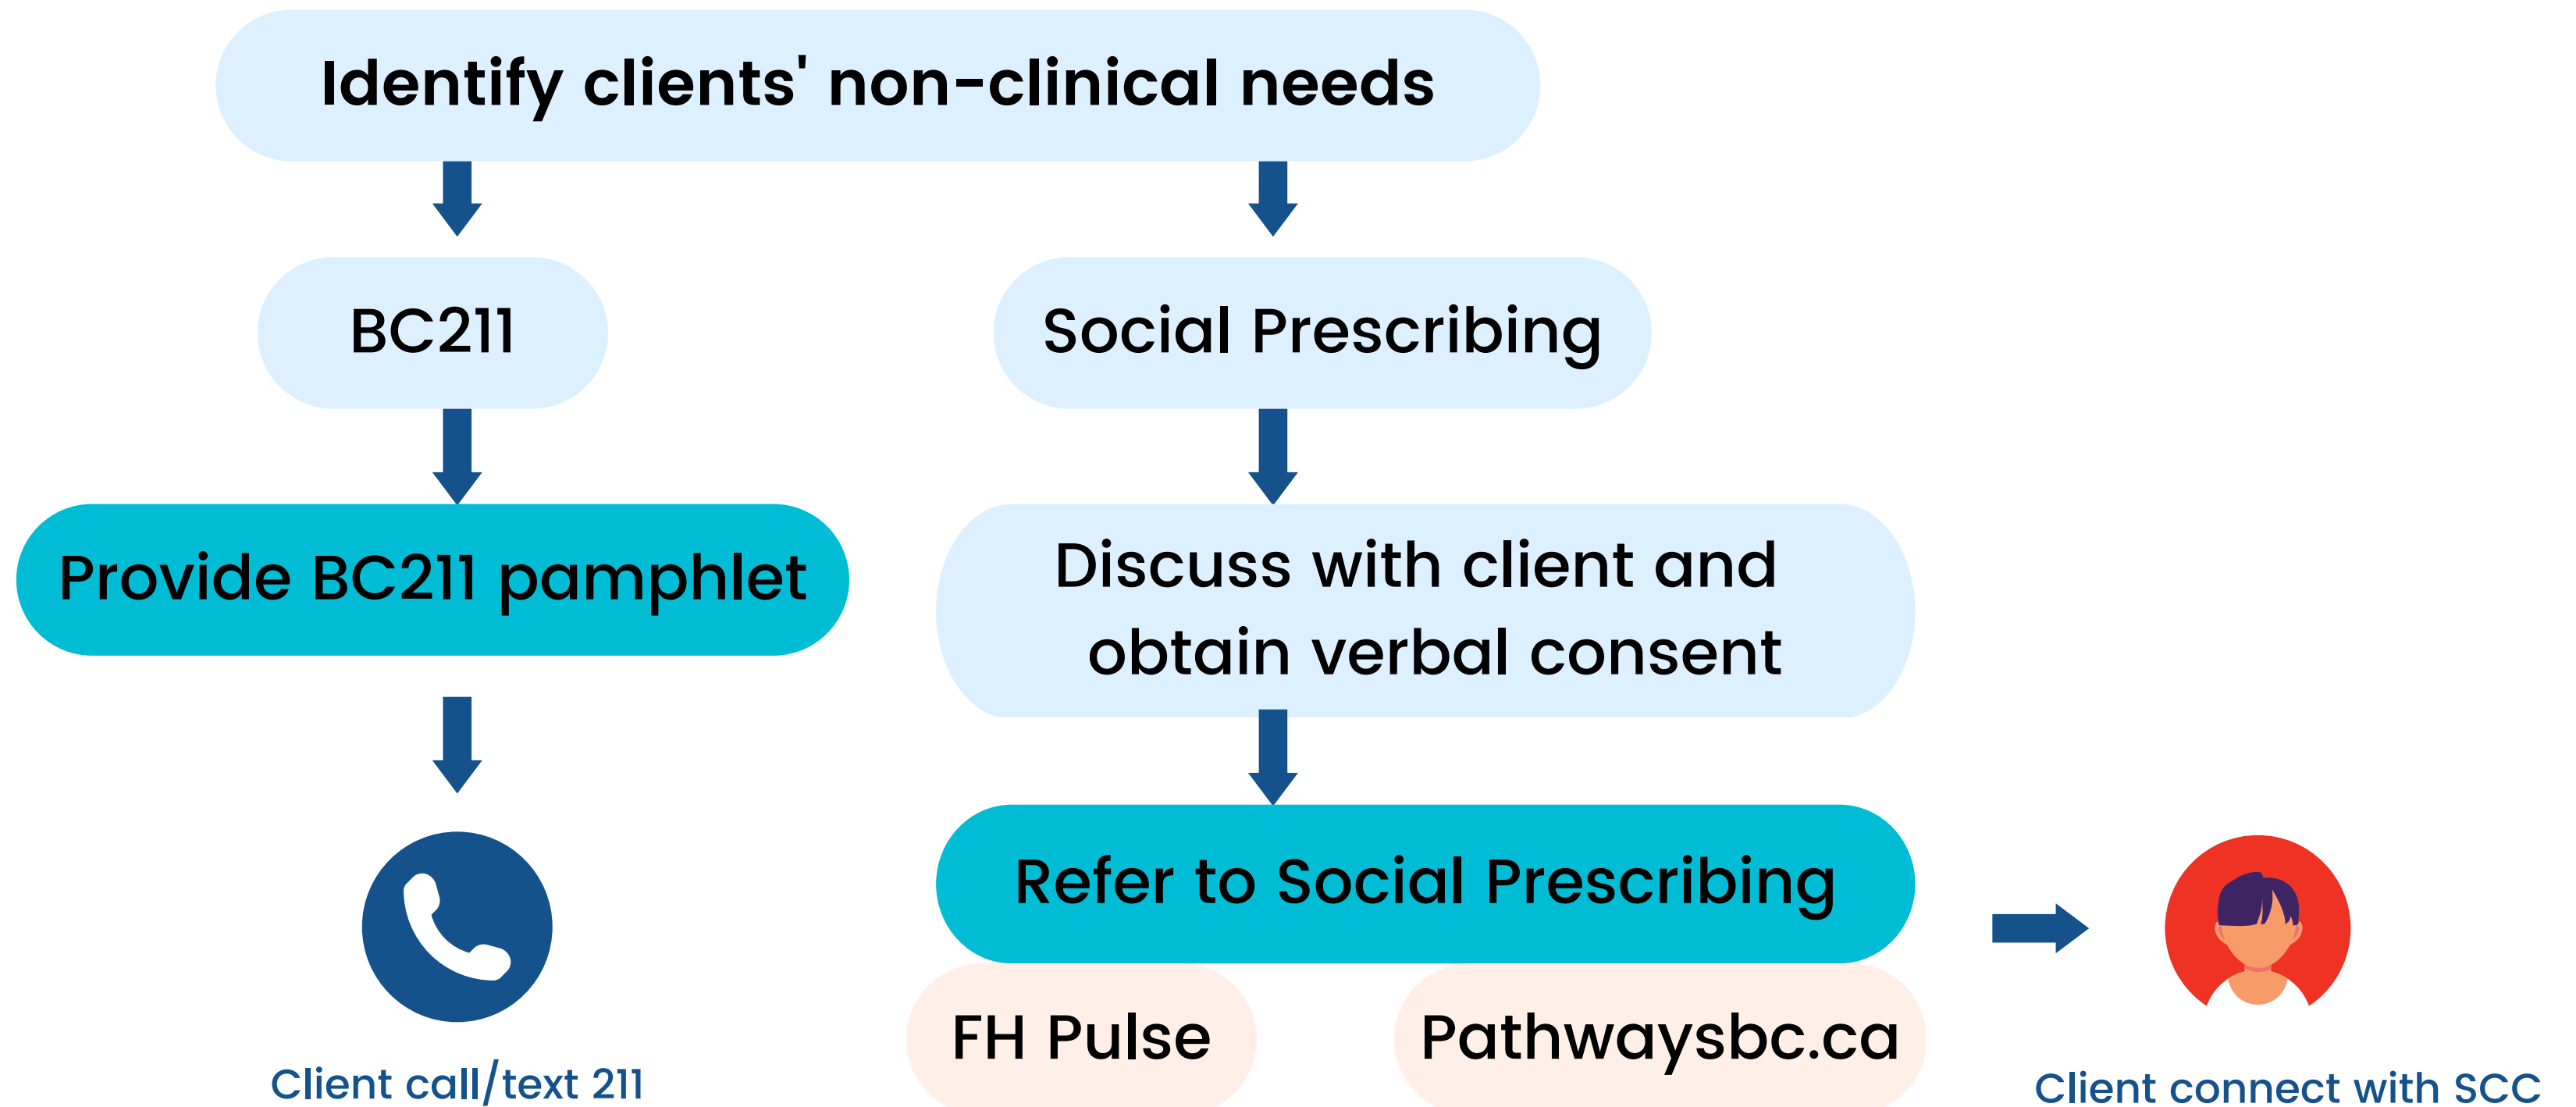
Identify clients' non-clinical needs

BC211

Provide BC211 pamphlet

Client call/text 211

Social Prescribing

Discuss with client and obtain verbal consent

Refer to Social Prescribing

FH Pulse

Pathwaysbc.ca

Client connect with SCC